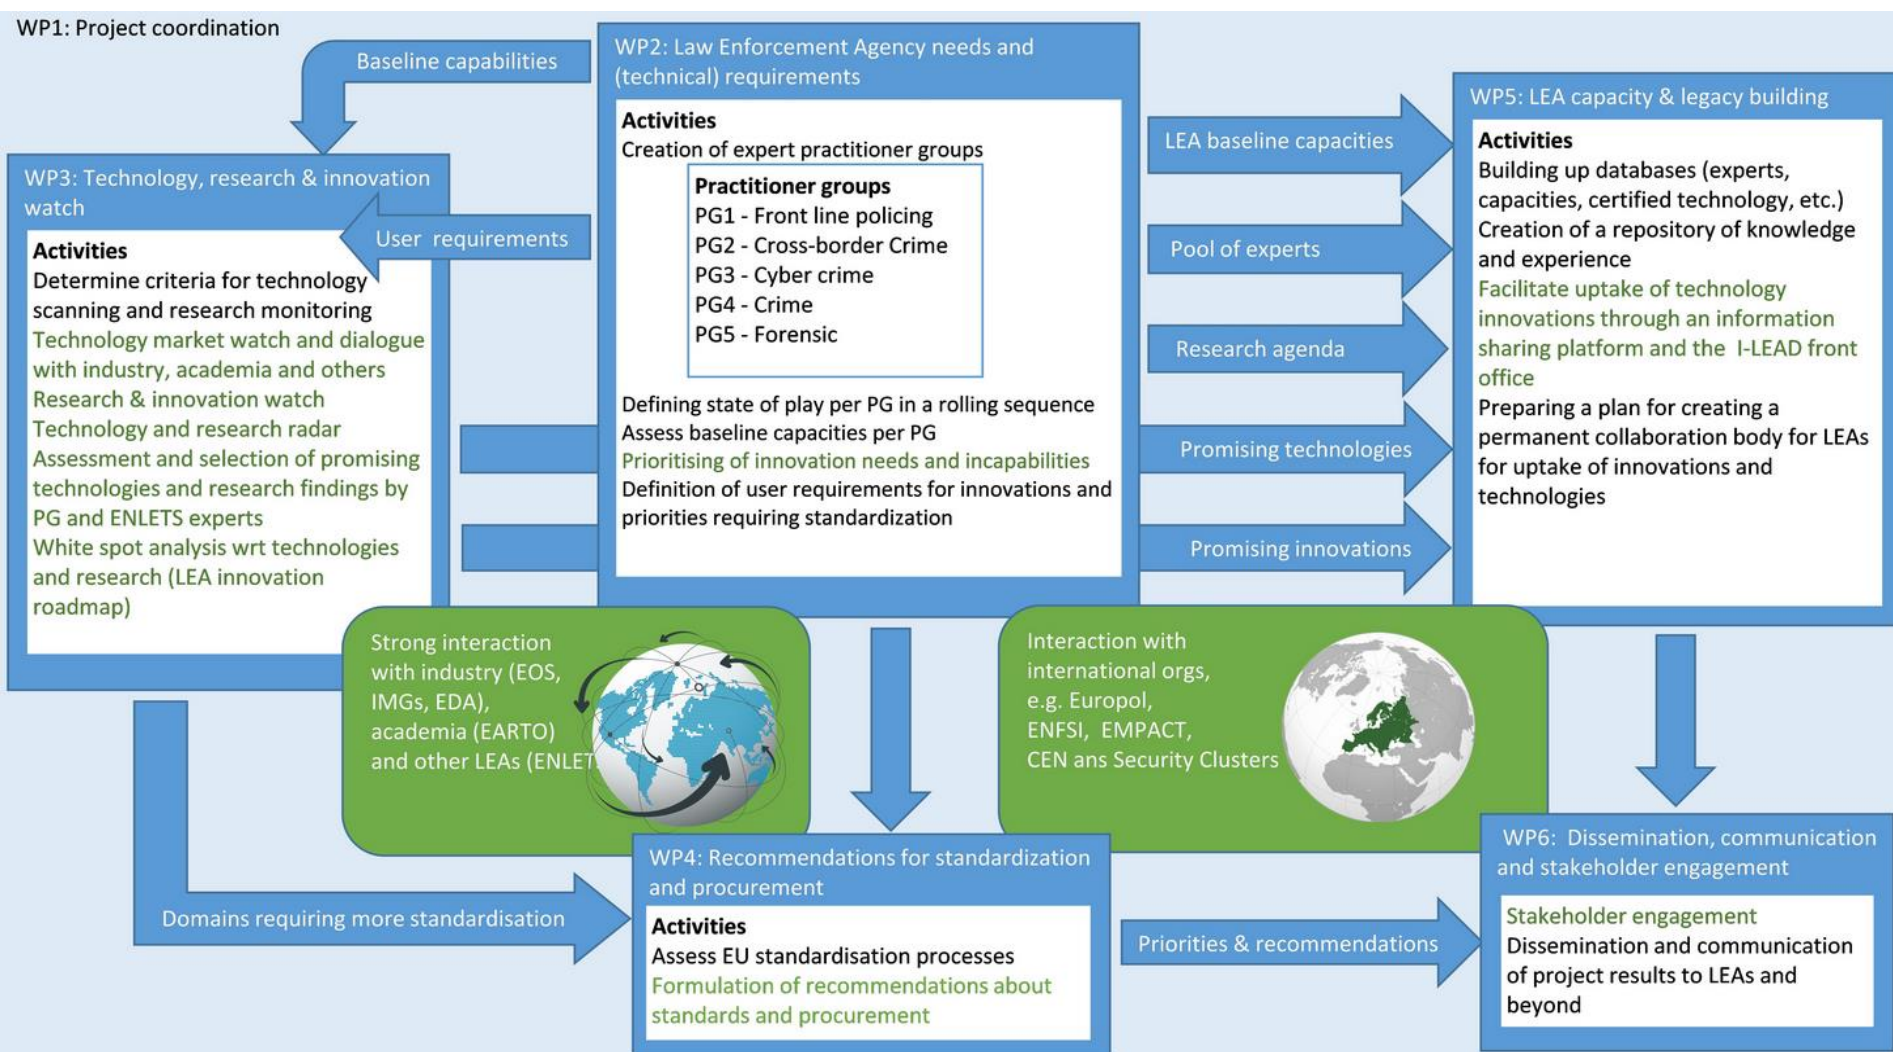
WP1: Project coordination

Baseline capabilities

WP2: Law Enforcement Agency needs and (technical) requirements

Activities
Creation of expert practitioner groups

Practitioner groups
PG1 - Front line policing
PG2 - Cross-border Crime
PG3 - Cyber crime
PG4 - Crime
PG5 - Forensic

Defining state of play per PG in a rolling sequence
Assess baseline capacities per PG
Prioritising of innovation needs and incapabilities
Definition of user requirements for innovations and priorities requiring standardization

WP3: Technology, research & innovation watch

User requirements

Activities
Determine criteria for technology scanning and research monitoring
Technology market watch and dialogue with industry, academia and others
Research & innovation watch
Technology and research radar
Assessment and selection of promising technologies and research findings by PG and ENLETS experts
White spot analysis wrt technologies and research (LEA innovation roadmap)

LEA baseline capacities

Pool of experts

Research agenda

Promising technologies

Promising innovations

WP5: LEA capacity & legacy building

Activities
Building up databases (experts, capacities, certified technology, etc.)
Creation of a repository of knowledge and experience
Facilitate uptake of technology innovations through an information sharing platform and the I-LEAD front office
Preparing a plan for creating a permanent collaboration body for LEAs for uptake of innovations and technologies

Strong interaction with industry (EOS, IMGs, EDA), academia (EARTO) and other LEAs (ENLET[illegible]

Interaction with international orgs, e.g. Europol, ENFSI, EMPACT, CEN ans Security Clusters

Domains requiring more standardisation

WP4: Recommendations for standardization and procurement

Activities
Assess EU standardisation processes
Formulation of recommendations about standards and procurement

Priorities & recommendations

WP6: Dissemination, communication and stakeholder engagement

Stakeholder engagement
Dissemination and communication of project results to LEAs and beyond